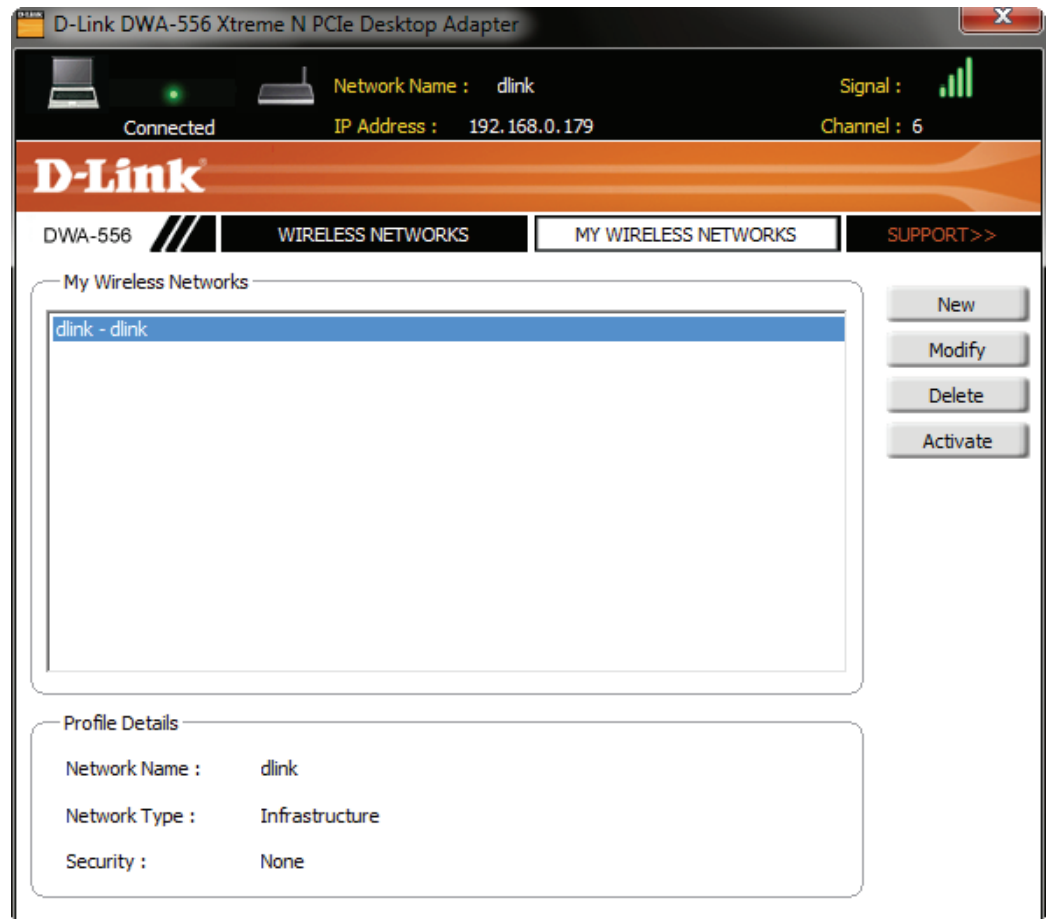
D-Link DWA-556 Xtreme N PCIe Desktop Adapter

Connected

Network Name : dlink

IP Address : 192.168.0.179

Signal :

Channel : 6

D-Link

DWA-556

WIRELESS NETWORKS

MY WIRELESS NETWORKS

SUPPORT>>

My Wireless Networks

dlink - dlink

New

Modify

Delete

Activate

Profile Details

Network Name : dlink

Network Type : Infrastructure

Security : None